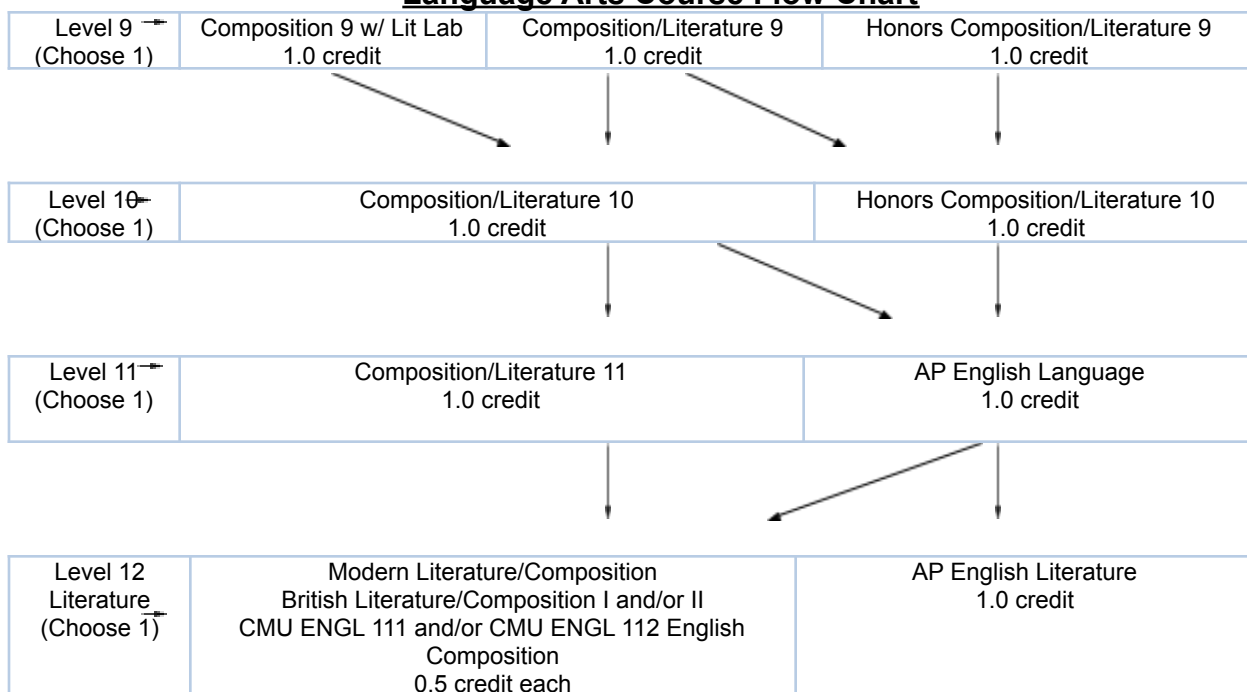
Language Arts Course Flow Chart

| Level 9 (Choose 1) | Composition 9 w/ Lit Lab 1.0 credit | Composition/Literature 9 1.0 credit | Honors Composition/Literature 9 1.0 credit |
|---|---|---|---|

| Level 10 (Choose 1) | Composition/Literature 10 1.0 credit | Honors Composition/Literature 10 1.0 credit |
|---|---|---|

| Level 11 (Choose 1) | Composition/Literature 11 1.0 credit | AP English Language 1.0 credit |
|---|---|---|

| Level 12 Literature (Choose 1) | Modern Literature/Composition British Literature/Composition I and/or II CMU ENGL 111 and/or CMU ENGL 112 English Composition 0.5 credit each | AP English Literature 1.0 credit |
|---|---|---|